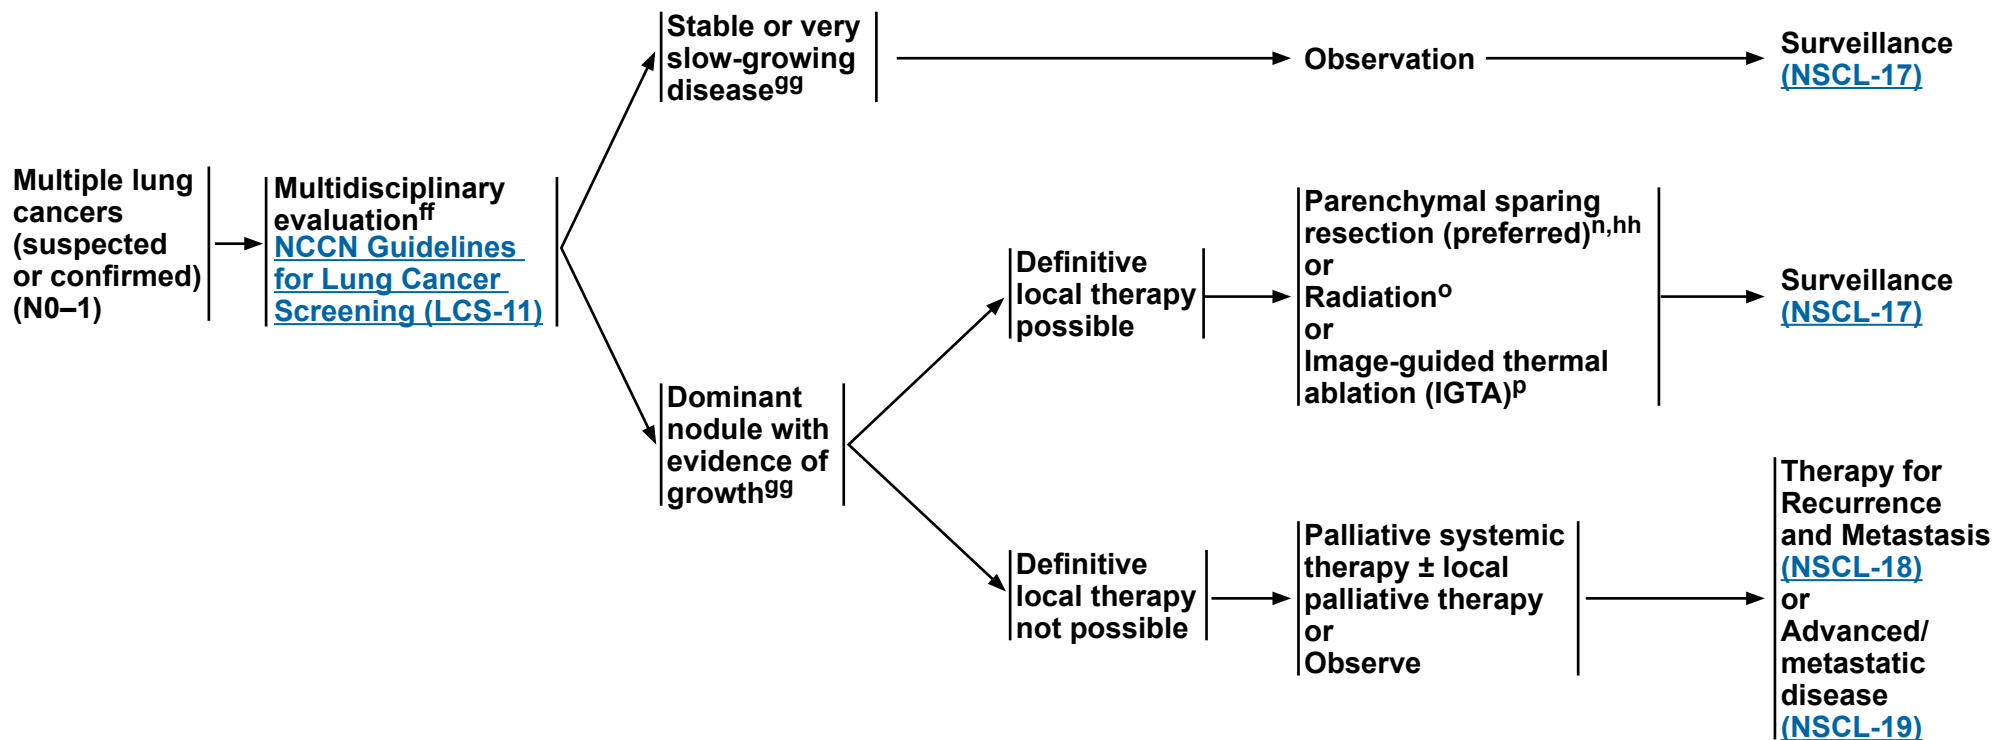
Multiple lung cancers (suspected or confirmed) (N0–1)

Multidisciplinary evaluation$^{ff}$
NCCN Guidelines for Lung Cancer Screening (LCS-11)

Stable or very slow-growing disease$^{gg}$

Observation

Surveillance (NSCL-17)

Dominant nodule with evidence of growth$^{gg}$

Definitive local therapy possible

Parenchymal sparing resection (preferred)$^{n,hh}$
or
Radiation$^{o}$
or
Image-guided thermal ablation (IGTA)$^{p}$

Surveillance (NSCL-17)

Definitive local therapy not possible

Palliative systemic therapy ± local palliative therapy
or
Observe

Therapy for Recurrence and Metastasis (NSCL-18)
or
Advanced/ metastatic disease (NSCL-19)